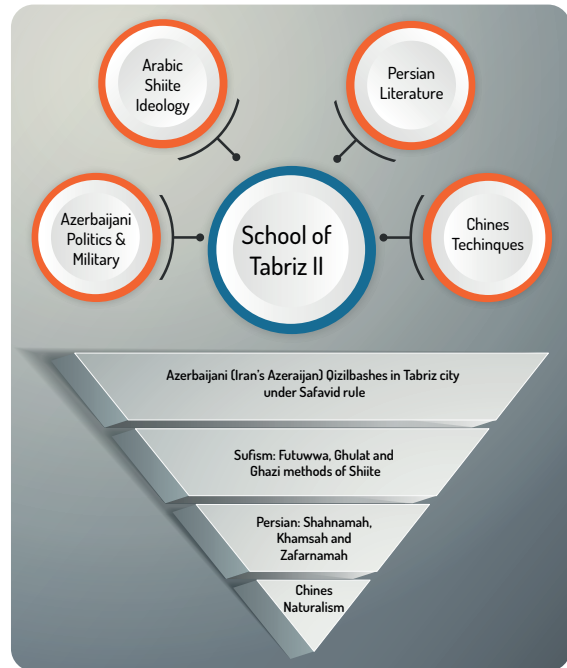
Arabic Shiite Ideology

Persian Literature

Azerbaijani Politics & Military

School of Tabriz II

Chines Techinques

Azerbaijani (Iran's Azeraijan) Qizilbashes in Tabriz city under Safavid rule

Sufism: Futuwwa, Ghulat and Ghazi methods of Shiite

Persian: Shahnamah, Khamsah and Zafarnamah

Chines Naturalism